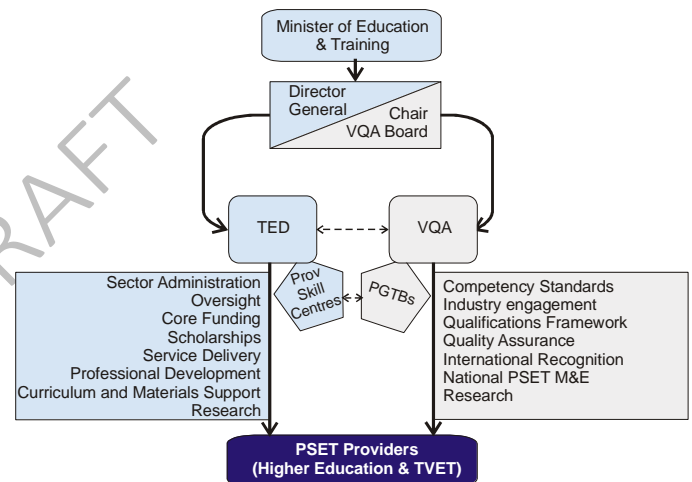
RAFT

Minister of Education & Training

Director General

Chair VQA Board

TED

VQA

Sector Administration
Oversight
Core Funding
Scholarships
Service Delivery
Professional Development
Curriculum and Materials Support
Research

Prov Skill Centres

PGTBs

Competency Standards
Industry engagement
Qualifications Framework
Quality Assurance
International Recognition
National PSET M&E
Research

PSET Providers (Higher Education & TVET)